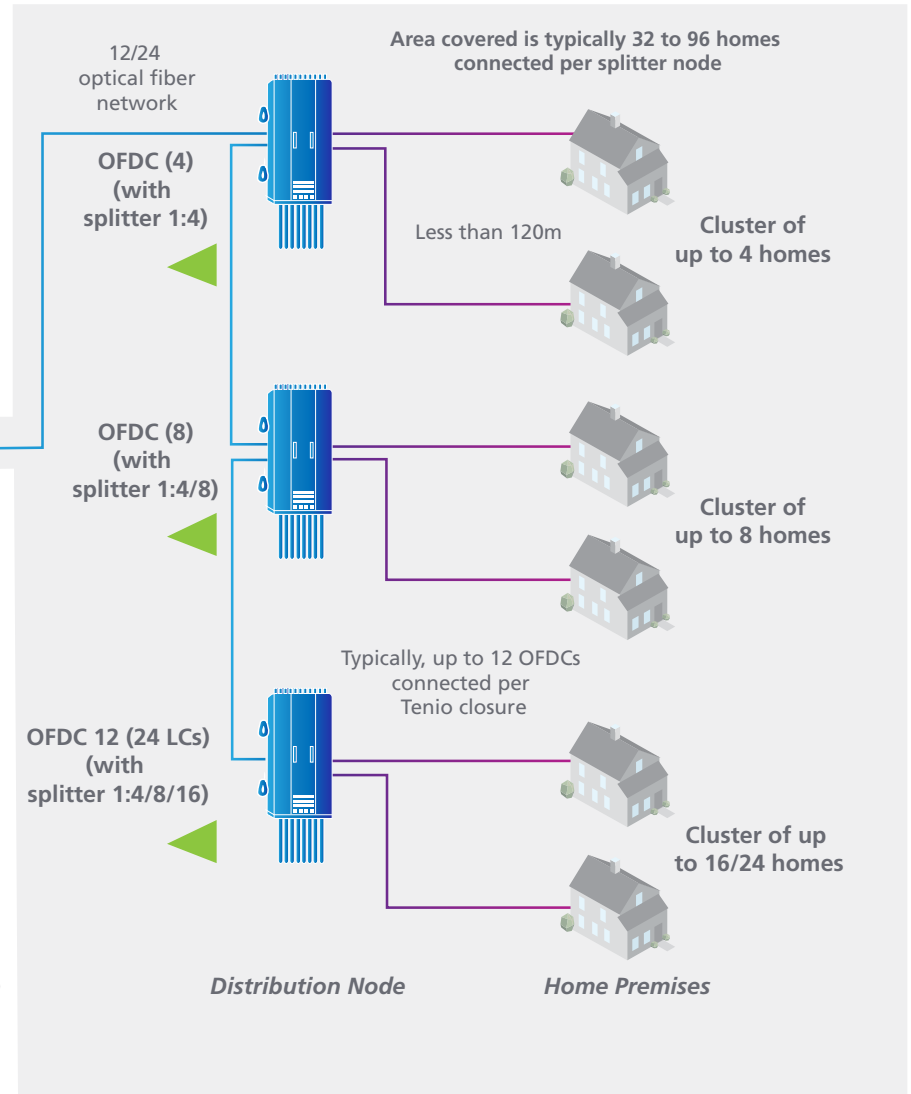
12/24 optical fiber network

Area covered is typically 32 to 96 homes connected per splitter node

OFDC (4) (with splitter 1:4)

Less than 120m

Cluster of up to 4 homes

OFDC (8) (with splitter 1:4/8)

Cluster of up to 8 homes

Typically, up to 12 OFDCs connected per Tenio closure

OFDC 12 (24 LCs) (with splitter 1:4/8/16)

Cluster of up to 16/24 homes

Distribution Node

Home Premises